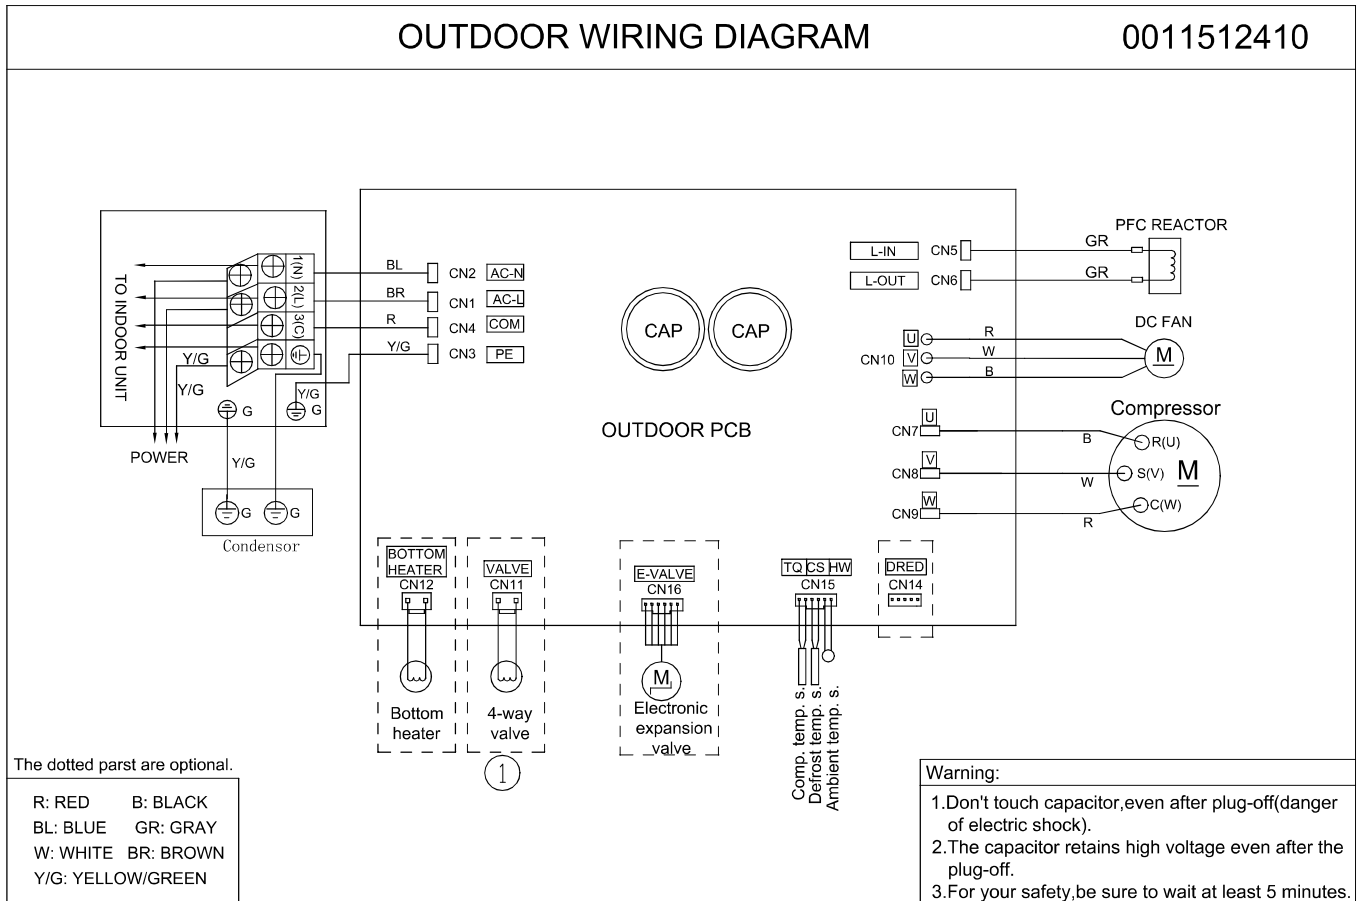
OUTDOOR WIRING DIAGRAM 0011512410

TO INDOOR UNIT

1(N) 2(L) 3(C)

Y/G

Y/G

G

Y/G G

POWER

Y/G

G G

Condensor

BL CN2 AC-N
BR CN1 AC-L
R CN4 COM
Y/G CN3 PE

CAP CAP

OUTDOOR PCB

L-IN CN5
L-OUT CN6

PFC REACTOR
GR
GR

DC FAN
U R
CN10 V W
W B
M

Compressor
CN7 U B R(U)
CN8 V W S(V) M
CN9 W R C(W)

BOTTOM HEATER CN12
Bottom heater

VALVE CN11
4-way valve
1

E-VALVE CN16
M
Electronic expansion valve

TQ CS HW CN15
Comp. temp. s.
Defrost temp. s.
Ambient temp. s.

DRED CN14

The dotted parst are optional.

R: RED B: BLACK
BL: BLUE GR: GRAY
W: WHITE BR: BROWN
Y/G: YELLOW/GREEN

Warning:
1.Don't touch capacitor,even after plug-off(danger of electric shock).
2.The capacitor retains high voltage even after the plug-off.
3.For your safety,be sure to wait at least 5 minutes.